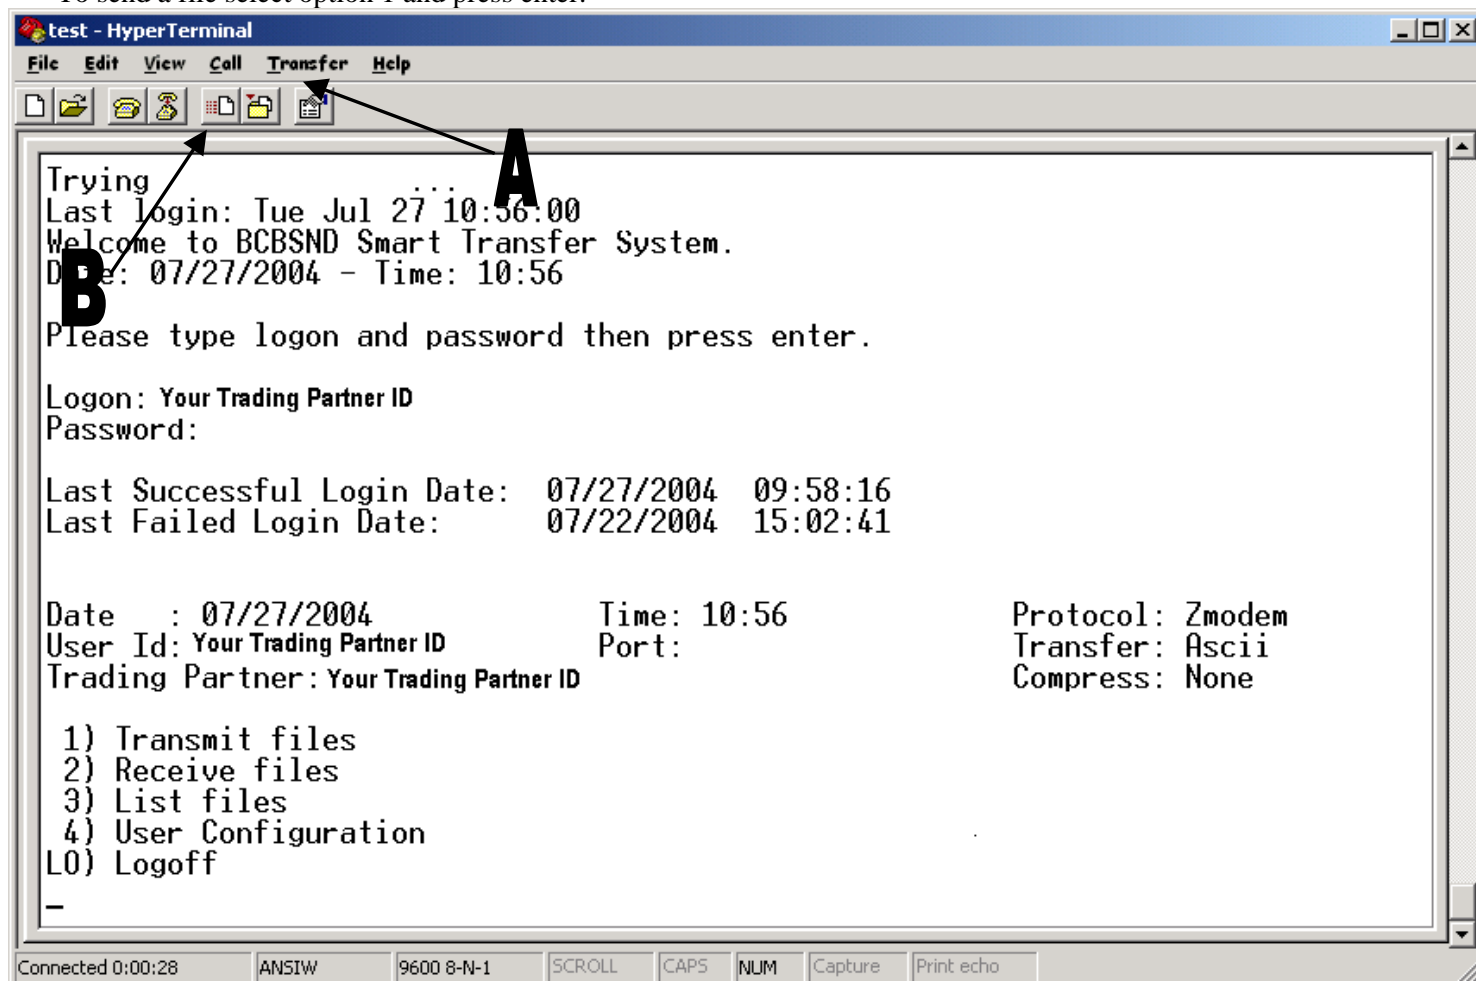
test - HyperTerminal

File Edit View Call Transfer Help

A

Trying ...
Last login: Tue Jul 27 10:56:00
Welcome to BCBSND Smart Transfer System.
Date: 07/27/2004 - Time: 10:56

B

Please type logon and password then press enter.

Logon: Your Trading Partner ID
Password:

Last Successful Login Date: 07/27/2004 09:58:16
Last Failed Login Date: 07/22/2004 15:02:41

Date : 07/27/2004 Time: 10:56 Protocol: Zmodem
User Id: Your Trading Partner ID Port: Transfer: Ascii
Trading Partner: Your Trading Partner ID Compress: None

1) Transmit files
2) Receive files
3) List files
4) User Configuration
LO) Logoff

_

Connected 0:00:28 ANSIW 9600 8-N-1 SCROLL CAPS NUM Capture Print echo